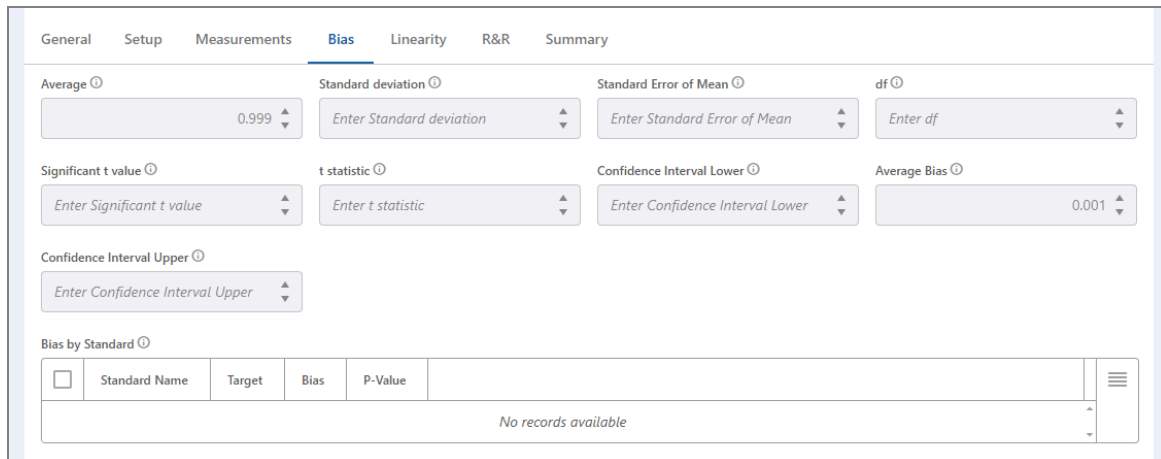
General Setup Measurements Bias Linearity R&R Summary

Average ⓘ
0.999

Standard deviation ⓘ
Enter Standard deviation

Standard Error of Mean ⓘ
Enter Standard Error of Mean

df ⓘ
Enter df

Significant t value ⓘ
Enter Significant t value

t statistic ⓘ
Enter t statistic

Confidence Interval Lower ⓘ
Enter Confidence Interval Lower

Average Bias ⓘ
0.001

Confidence Interval Upper ⓘ
Enter Confidence Interval Upper

Bias by Standard ⓘ

| | Standard Name | Target | Bias | P-Value |
|---|---|---|---|---|
| No records available | | | | |